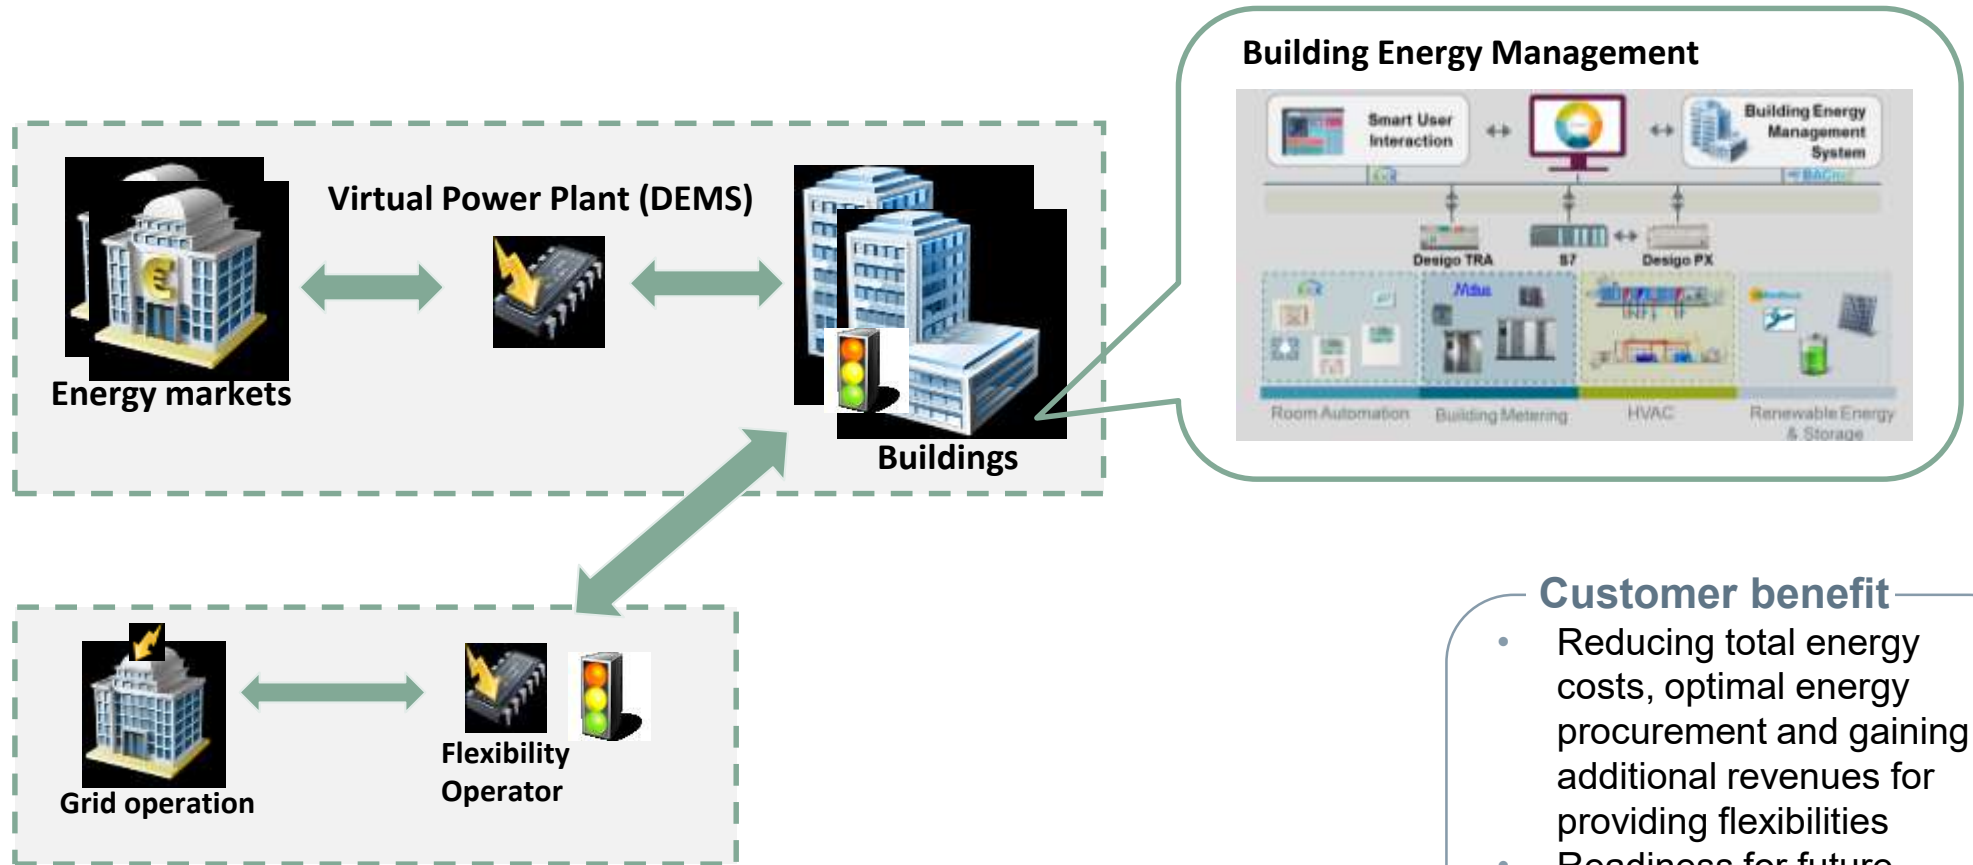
Building Energy Management

Smart User Interaction

Building Energy Management System

Desigo TRA

S7

Desigo PX

Room Automation

Building Metering

HVAC

Renewable Energy & Storage

Virtual Power Plant (DEMS)

Energy markets

Buildings

Grid operation

Flexibility Operator

Customer benefit

• Reducing total energy costs, optimal energy procurement and gaining additional revenues for providing flexibilities

• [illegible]